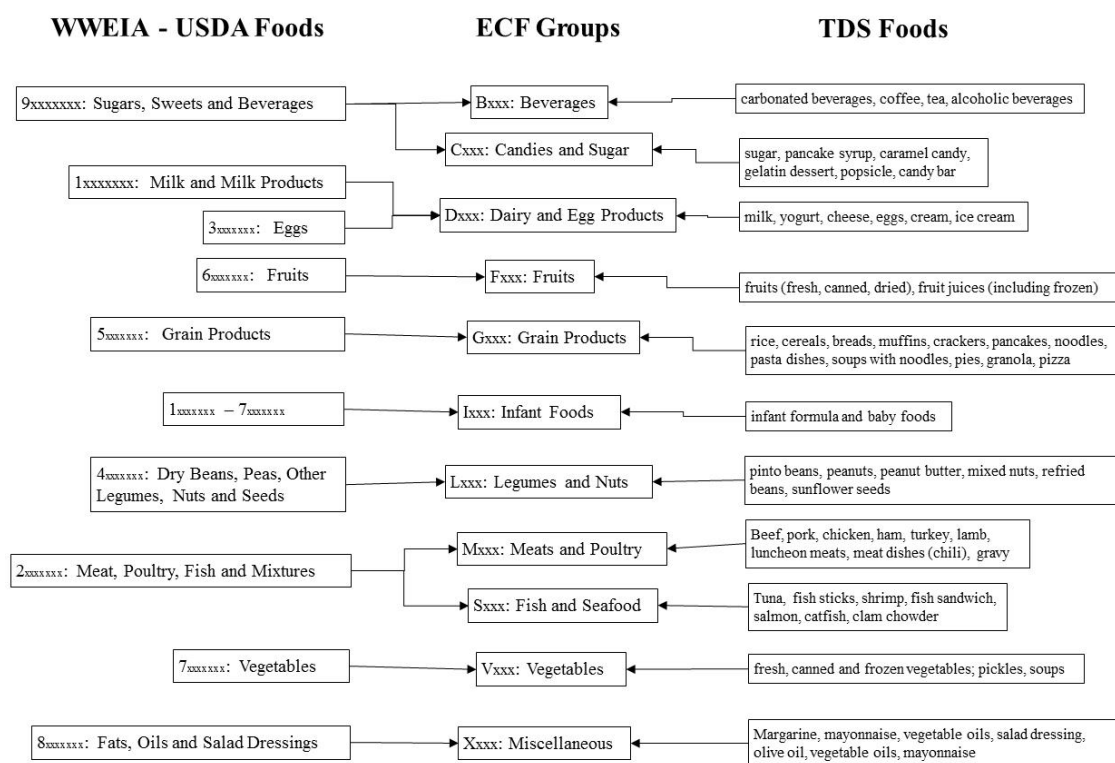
WWEIA - USDA Foods

ECF Groups

TDS Foods

9xxxxxxx: Sugars, Sweets and Beverages

Bxxx: Beverages

carbonated beverages, coffee, tea, alcoholic beverages

Cxxx: Candies and Sugar

sugar, pancake syrup, caramel candy, gelatin dessert, popsicle, candy bar

1xxxxxxx: Milk and Milk Products

3xxxxxxx: Eggs

Dxxx: Dairy and Egg Products

milk, yogurt, cheese, eggs, cream, ice cream

6xxxxxxx: Fruits

Fxxx: Fruits

fruits (fresh, canned, dried), fruit juices (including frozen)

5xxxxxxx: Grain Products

Gxxx: Grain Products

rice, cereals, breads, muffins, crackers, pancakes, noodles, pasta dishes, soups with noodles, pies, granola, pizza

1xxxxxxx – 7xxxxxxx

Ixxx: Infant Foods

infant formula and baby foods

4xxxxxxx: Dry Beans, Peas, Other Legumes, Nuts and Seeds

Lxxx: Legumes and Nuts

pinto beans, peanuts, peanut butter, mixed nuts, refried beans, sunflower seeds

2xxxxxxx: Meat, Poultry, Fish and Mixtures

Mxxx: Meats and Poultry

Beef, pork, chicken, ham, turkey, lamb, luncheon meats, meat dishes (chili), gravy

Sxxx: Fish and Seafood

Tuna, fish sticks, shrimp, fish sandwich, salmon, catfish, clam chowder

7xxxxxxx: Vegetables

Vxxx: Vegetables

fresh, canned and frozen vegetables; pickles, soups

8xxxxxxx: Fats, Oils and Salad Dressings

Xxxx: Miscellaneous

Margarine, mayonnaise, vegetable oils, salad dressing, olive oil, vegetable oils, mayonnaise